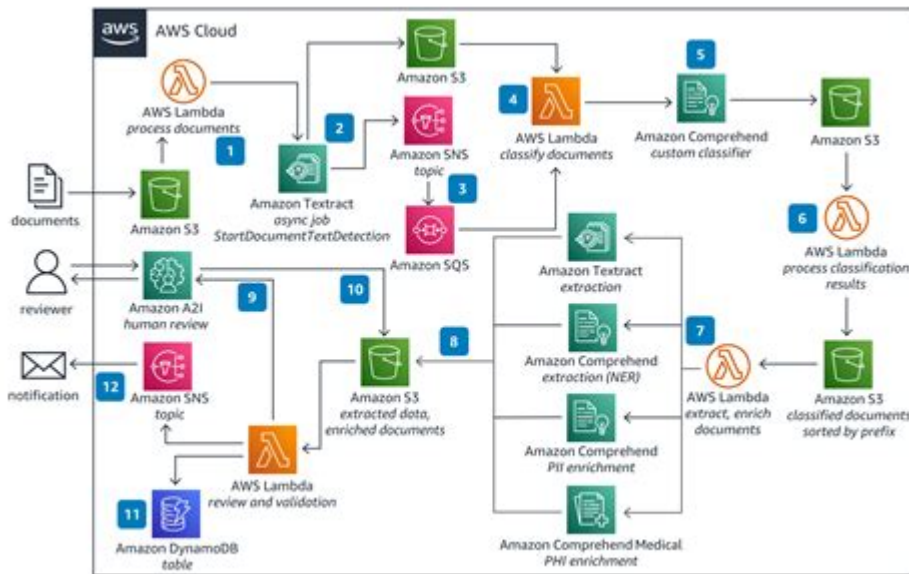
aws AWS Cloud

AWS Lambda
process documents

1

documents

Amazon S3

Amazon S3

2

Amazon Textract
async job
StartDocumentTextDetection

Amazon SNS
topic

3

Amazon SQS

4

AWS Lambda
classify documents

5

Amazon Comprehend
custom classifier

Amazon S3

6

AWS Lambda
process classification results

reviewer

Amazon A2I
human review

9

10

Amazon Textract
extraction

7

Amazon Comprehend
extraction (NER)

8

AWS Lambda
extract, enrich documents

Amazon S3
classified documents
sorted by prefix

notification

12

Amazon SNS
topic

Amazon S3
extracted data,
enriched documents

Amazon Comprehend
PII enrichment

AWS Lambda
review and validation

11

Amazon DynamoDB
table

Amazon Comprehend Medical
PHI enrichment